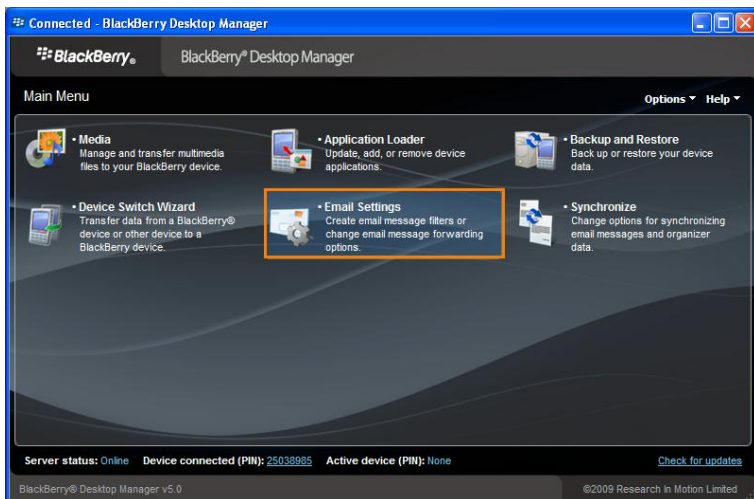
Connected - BlackBerry Desktop Manager

BlackBerry. BlackBerry® Desktop Manager

Main Menu

Options ▾ Help ▾

• Media
Manage and transfer multimedia files to your BlackBerry device.

• Application Loader
Update, add, or remove device applications.

• Backup and Restore
Back up or restore your device data.

• Device Switch Wizard
Transfer data from a BlackBerry® device or other device to a BlackBerry device.

• Email Settings
Create email message filters or change email message forwarding options.

• Synchronize
Change options for synchronizing email messages and organizer data.

Server status: Online Device connected (PIN): 25038985 Active device (PIN): None

Check for updates

BlackBerry® Desktop Manager v5.0

©2009 Research In Motion Limited